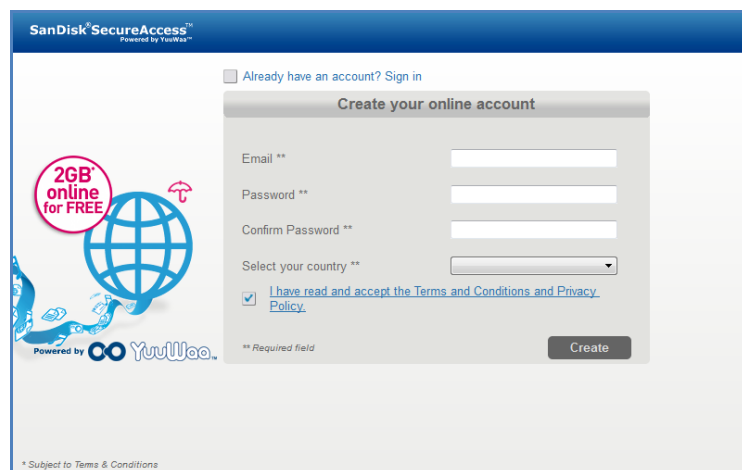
SanDisk® SecureAccess™
Powered by YuuWaa™

Already have an account? Sign in

Create your online account

Email **

Password **

Confirm Password **

Select your country **

I have read and accept the Terms and Conditions and Privacy Policy.

** Required field

Create

2GB* online for FREE

Powered by YuuWaa

* Subject to Terms & Conditions